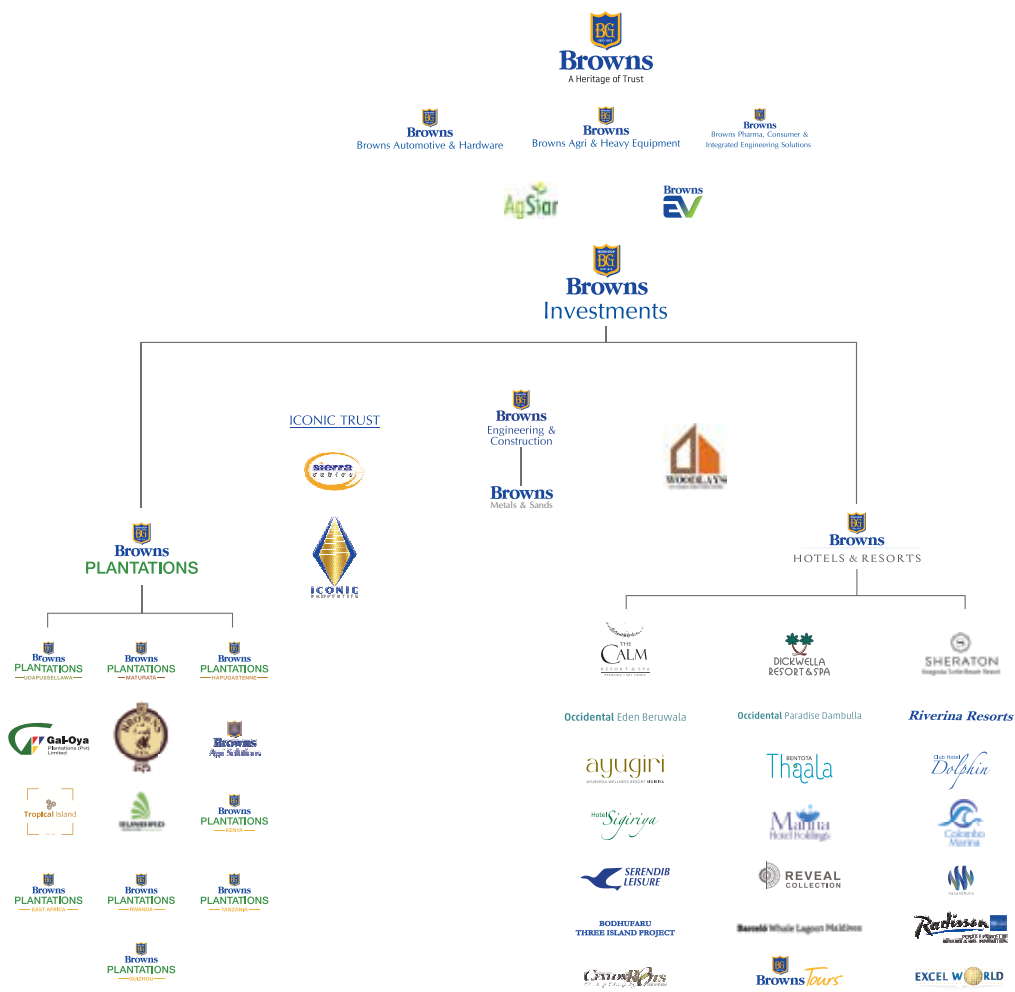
BG
Browns
A Heritage of Trust

Browns
Browns Automotive & Hardware

Browns
Browns Agri & Heavy Equipment

Browns
Browns Pharma, Consumer & Integrated Engineering Solutions

AgStar

Browns EV

BG
Browns
Investments

ICONIC TRUST

sierra cables

ICONIC PROPERTIES

Browns
Engineering & Construction

Browns
Metals & Sands

WOODLAYS

Browns
PLANTATIONS

Browns
HOTELS & RESORTS

Browns
PLANTATIONS
UDAPUSSELLAWA

Browns
PLANTATIONS
MATURATA

Browns
PLANTATIONS
HAPUGASTENNE

Gal-Oya Plantations (Pvt) Limited

Browns
Agri Solutions

Tropical Island

SUNBIRD

Browns
PLANTATIONS
KENYA

Browns
PLANTATIONS
EAST AFRICA

Browns
PLANTATIONS
RWANDA

Browns
PLANTATIONS
TANZANIA

Browns
PLANTATIONS
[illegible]

THE CALM RESORT & SPA

DICKWELLA RESORT & SPA

SHERATON
Kosgoda Turtle Beach Resort

Occidental Eden Beruwala

Occidental Paradise Dambulla

Riverina Resorts

ayugiri
AYURVEDA WELLNESS RESORT

BENTOTA Thaala

Club Hotel Dolphin

Hotel Sigiriya

Marina Hotel Holdings

Colombo Marina

SERENDIB LEISURE

REVEAL COLLECTION

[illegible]

BODHUFARU
THREE ISLAND PROJECT

Barceló Whale Lagoon Maldives

Radisson

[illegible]

Browns Tours

EXCEL WORLD